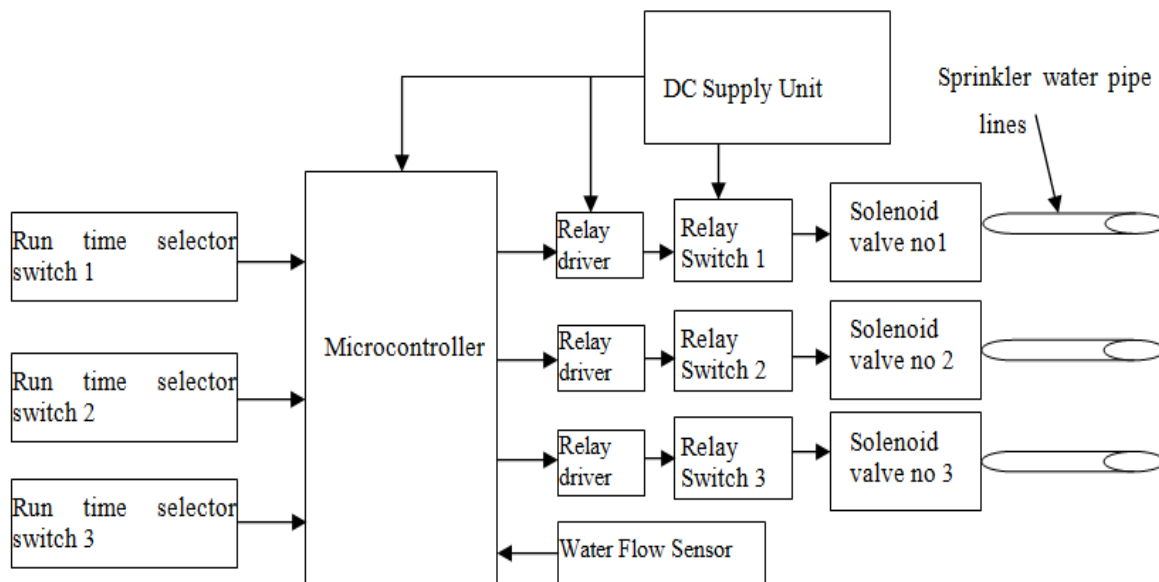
DC Supply Unit

Sprinkler water pipe lines

Run time selector switch 1

Run time selector switch 2

Run time selector switch 3

Microcontroller

Relay driver

Relay Switch 1

Solenoid valve no1

Relay driver

Relay Switch 2

Solenoid valve no 2

Relay driver

Relay Switch 3

Solenoid valve no 3

Water Flow Sensor